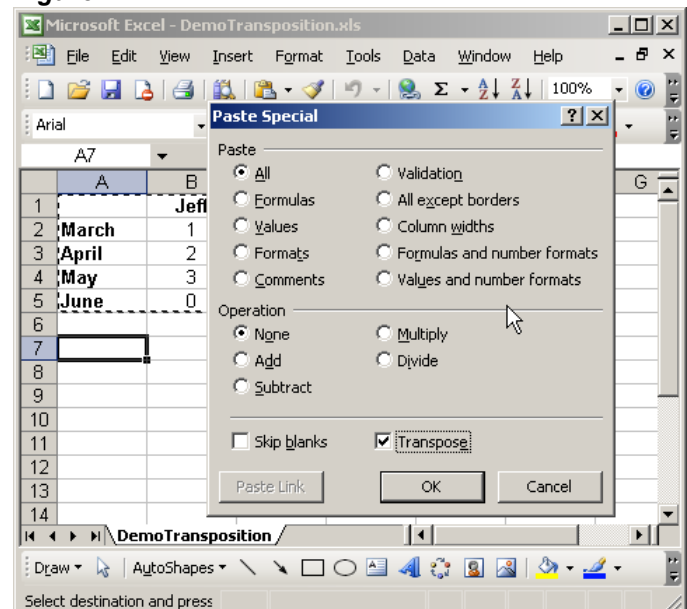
Microsoft Excel - DemoTransposition.xls

File Edit View Insert Format Tools Data Window Help

100%

Arial

A7

| | A | B |
|---|---|---|
| 1 | | Jeff |
| 2 | March | 1 |
| 3 | April | 2 |
| 4 | May | 3 |
| 5 | June | 0 |
| 6 | | |
| 7 | | |
| 8 | | |
| 9 | | |
| 10 | | |
| 11 | | |
| 12 | | |
| 13 | | |
| 14 | | |

G

Paste Special

Paste
All
Formulas
Values
Formats
Comments
Validation
All except borders
Column widths
Formulas and number formats
Values and number formats

Operation
None
Add
Subtract
Multiply
Divide

Skip blanks
Transpose

Paste Link
OK
Cancel

DemoTransposition

Draw AutoShapes

Select destination and press